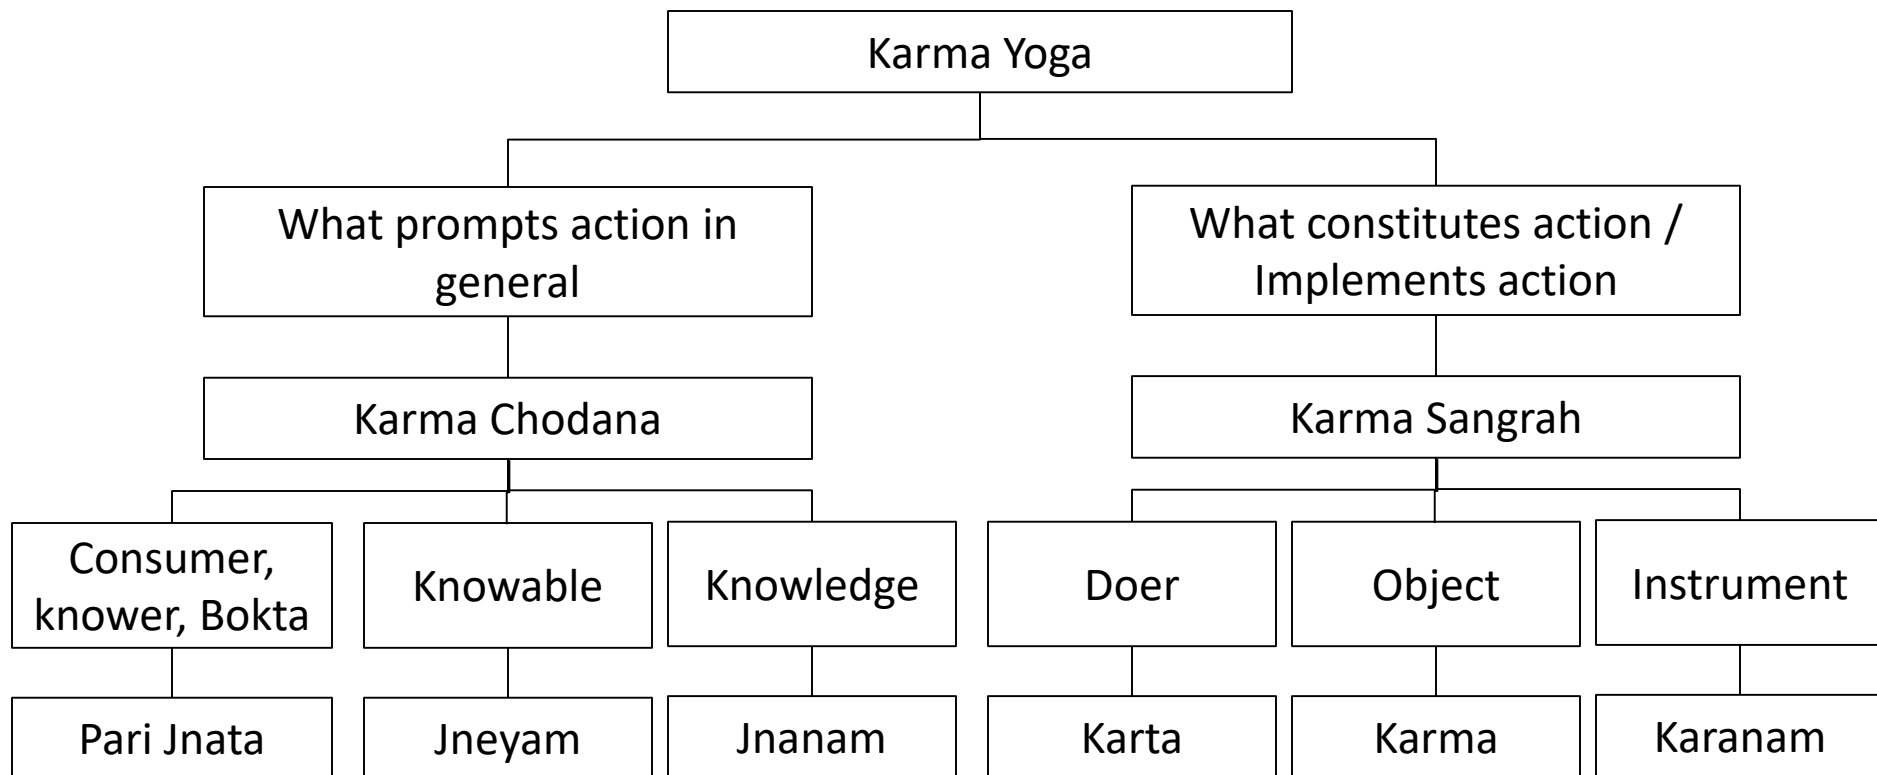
Karma Yoga

What prompts action in general

What constitutes action / Implements action

Karma Chodana

Karma Sangrah

Consumer, knower, Bokta

Knowable

Knowledge

Doer

Object

Instrument

Pari Jnata

Jneyam

Jnanam

Karta

Karma

Karanam